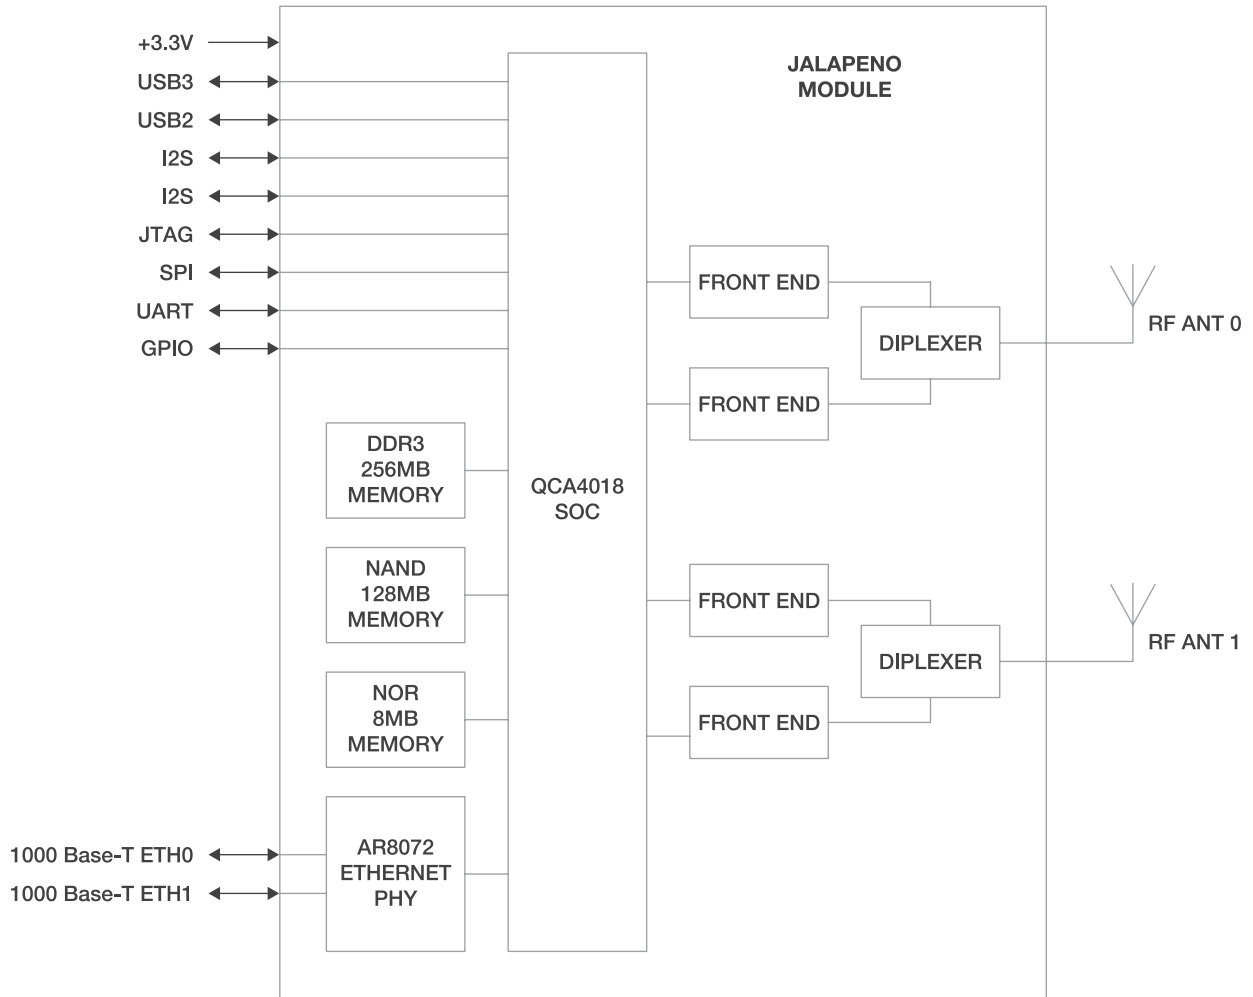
+3.3V
USB3
USB2
I2S
I2S
JTAG
SPI
UART
GPIO

JALAPENO
MODULE

DDR3
256MB
MEMORY

NAND
128MB
MEMORY

NOR
8MB
MEMORY

QCA4018
SOC

FRONT END
FRONT END
DIPLEXER
RF ANT 0

FRONT END
FRONT END
DIPLEXER
RF ANT 1

1000 Base-T ETH0
1000 Base-T ETH1

AR8072
ETHERNET
PHY